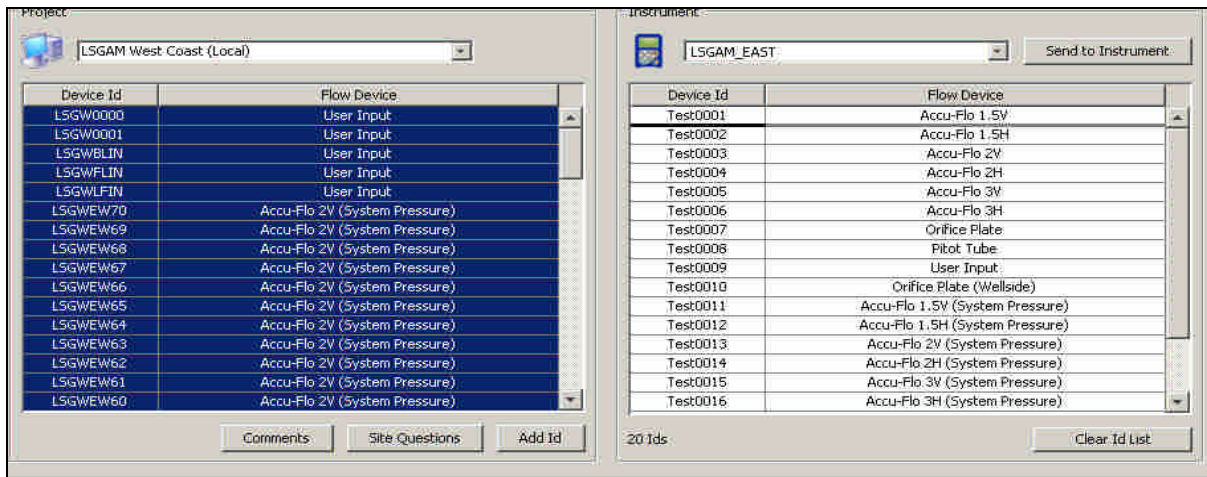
Project

LSGAM West Coast (Local)

| Device Id | Flow Device |
|---|---|
| LSGW0000 | User Input |
| LSGW0001 | User Input |
| LSGWBLIN | User Input |
| LSGWFLIN | User Input |
| LSGWLFIN | User Input |
| LSGWEW70 | Accu-Flo 2V (System Pressure) |
| LSGWEW69 | Accu-Flo 2V (System Pressure) |
| LSGWEW68 | Accu-Flo 2V (System Pressure) |
| LSGWEW67 | Accu-Flo 2V (System Pressure) |
| LSGWEW66 | Accu-Flo 2V (System Pressure) |
| LSGWEW65 | Accu-Flo 2V (System Pressure) |
| LSGWEW64 | Accu-Flo 2V (System Pressure) |
| LSGWEW63 | Accu-Flo 2V (System Pressure) |
| LSGWEW62 | Accu-Flo 2V (System Pressure) |
| LSGWEW61 | Accu-Flo 2V (System Pressure) |
| LSGWEW60 | Accu-Flo 2V (System Pressure) |

Comments Site Questions Add Id

Instrument

LSGAM_EAST

Send to Instrument

| Device Id | Flow Device |
|---|---|
| Test0001 | Accu-Flo 1.5V |
| Test0002 | Accu-Flo 1.5H |
| Test0003 | Accu-Flo 2V |
| Test0004 | Accu-Flo 2H |
| Test0005 | Accu-Flo 3V |
| Test0006 | Accu-Flo 3H |
| Test0007 | Orifice Plate |
| Test0008 | Pitot Tube |
| Test0009 | User Input |
| Test0010 | Orifice Plate (Wellside) |
| Test0011 | Accu-Flo 1.5V (System Pressure) |
| Test0012 | Accu-Flo 1.5H (System Pressure) |
| Test0013 | Accu-Flo 2V (System Pressure) |
| Test0014 | Accu-Flo 2H (System Pressure) |
| Test0015 | Accu-Flo 3V (System Pressure) |
| Test0016 | Accu-Flo 3H (System Pressure) |

20 Ids

Clear Id List